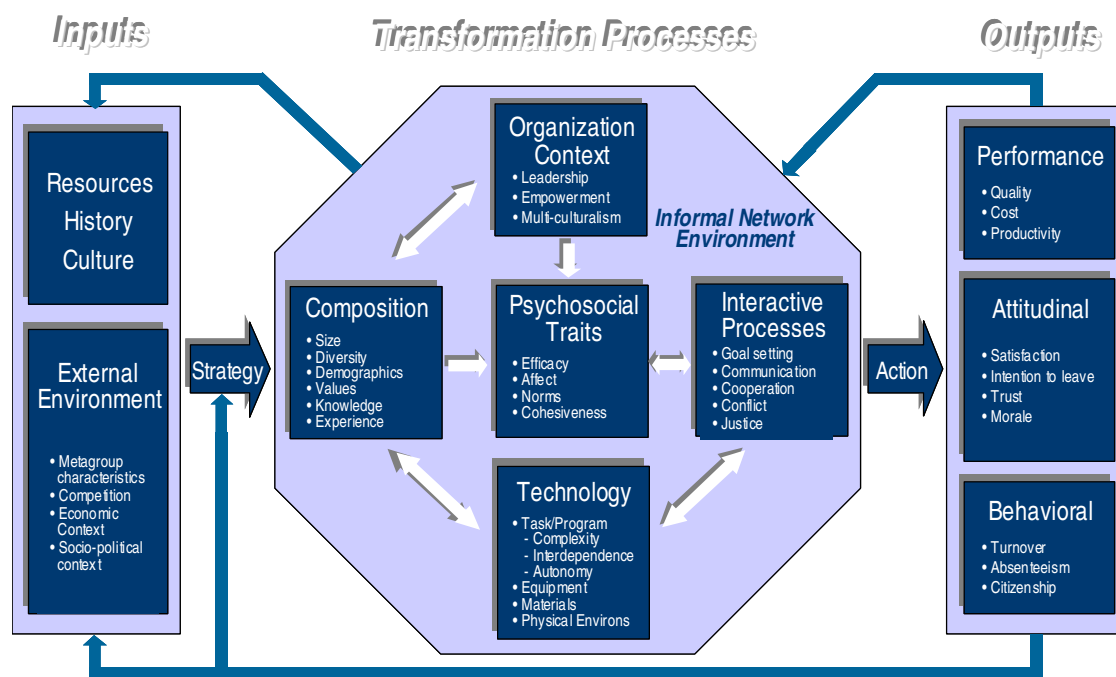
Inputs

Transformation Processes

Outputs

Resources
History
Culture

External Environment

• Metagroup characteristics
• Competition
• Economic Context
• Socio-political context

Strategy

Organization Context
• Leadership
• Empowerment
• Multi-culturalism

Informal Network Environment

Composition
• Size
• Diversity
• Demographics
• Values
• Knowledge
• Experience

Psychosocial Traits
• Efficacy
• Affect
• Norms
• Cohesiveness

Interactive Processes
• Goal setting
• Communication
• Cooperation
• Conflict
• Justice

Technology
• Task/Program
- Complexity
- Interdependence
- Autonomy
• Equipment
• Materials
• Physical Environs

Action

Performance
• Quality
• Cost
• Productivity

Attitudinal
• Satisfaction
• Intention to leave
• Trust
• Morale

Behavioral
• Turnover
• Absenteeism
• Citizenship